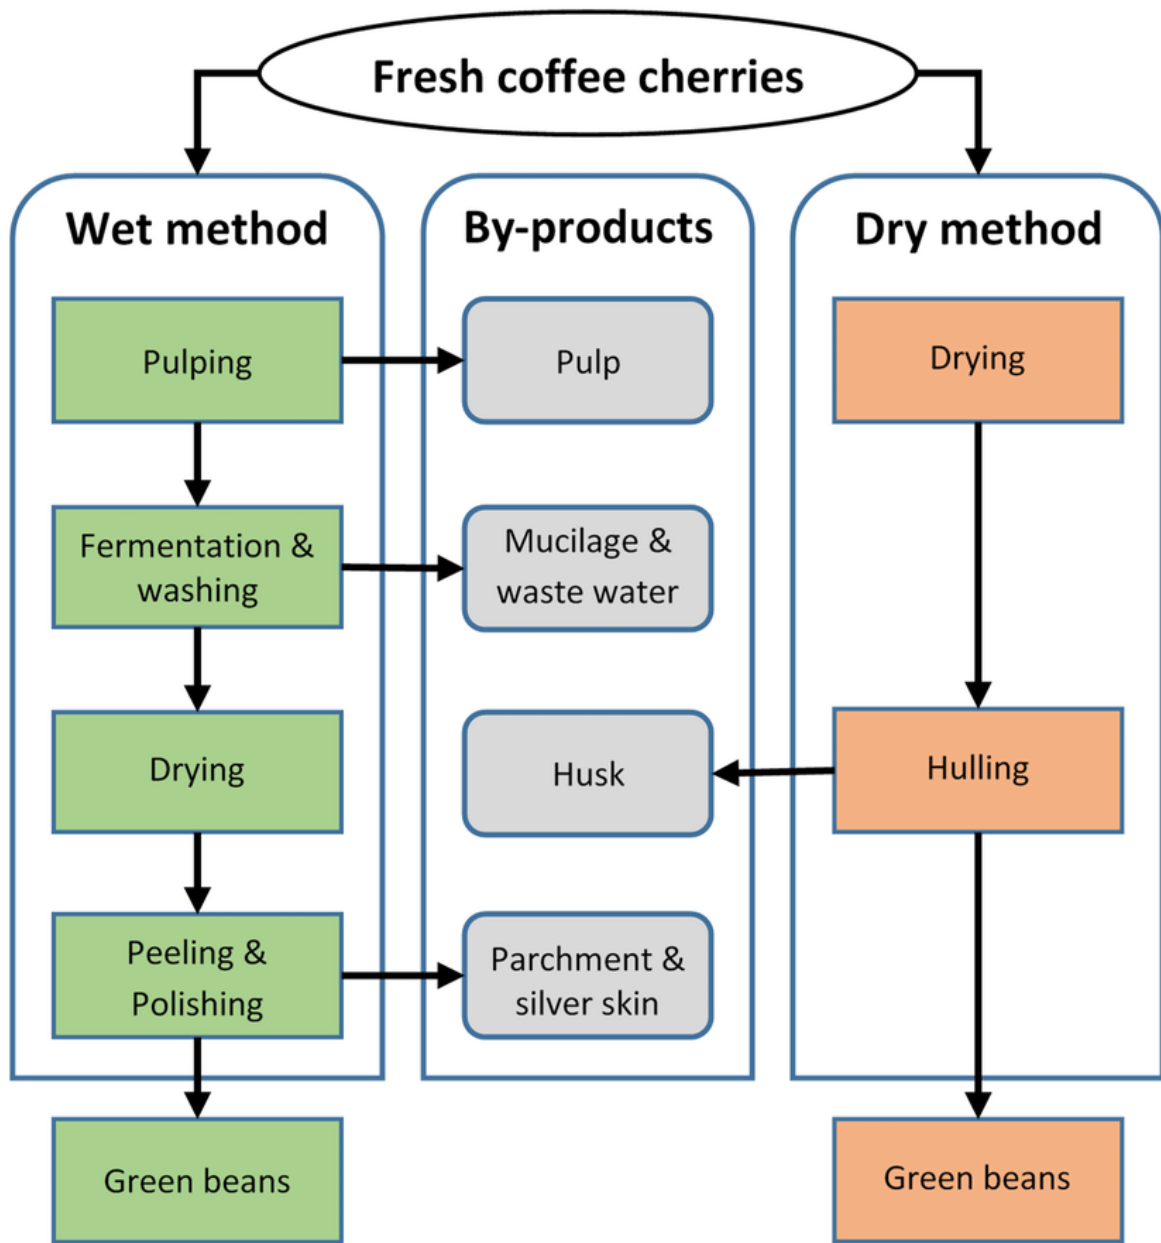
Fresh coffee cherries

Wet method

Pulping

Fermentation & washing

Drying

Peeling & Polishing

Green beans

By-products

Pulp

Mucilage & waste water

Husk

Parchment & silver skin

Dry method

Drying

Hulling

Green beans